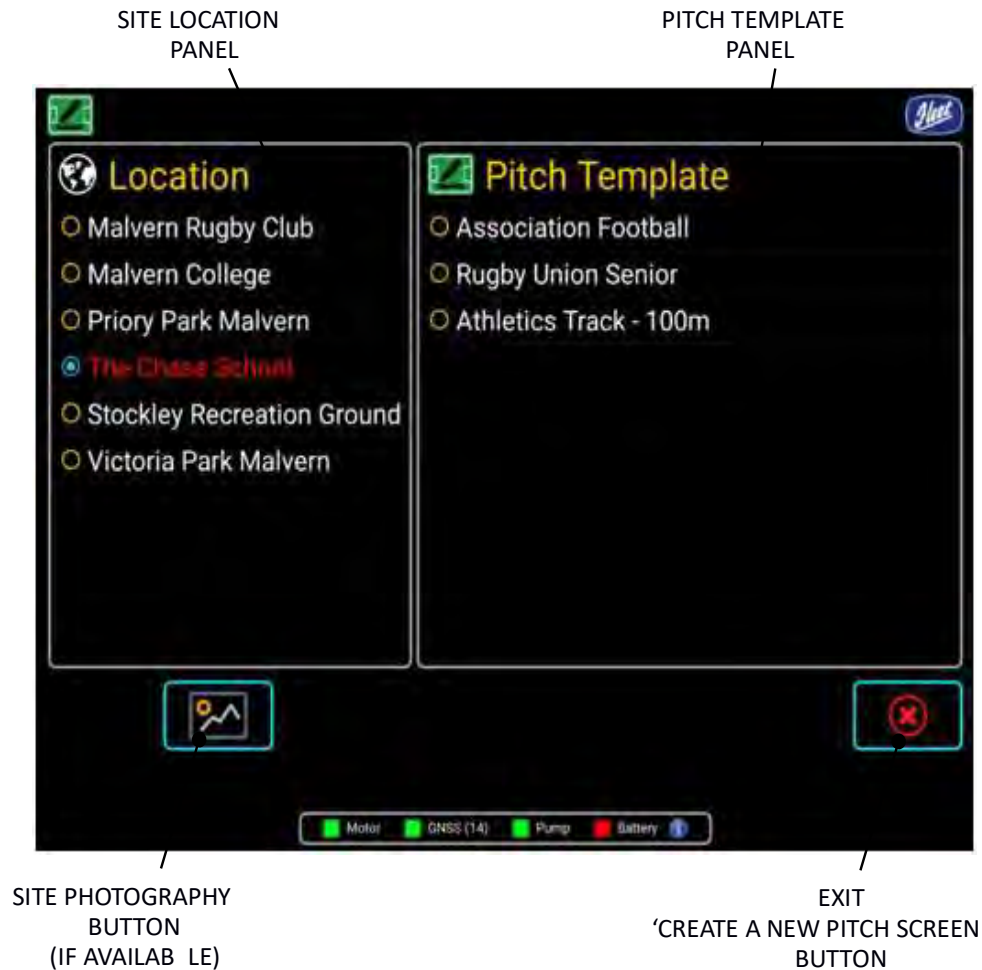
SITE LOCATION PANEL

PITCH TEMPLATE PANEL

Fleet

Location

Malvern Rugby Club

Malvern College

Priory Park Malvern

The Chase School

Stockley Recreation Ground

Victoria Park Malvern

Pitch Template

Association Football

Rugby Union Senior

Athletics Track - 100m

Motor GNSS (14) Pump Battery

SITE PHOTOGRAPHY BUTTON (IF AVAILAB LE)

EXIT 'CREATE A NEW PITCH SCREEN BUTTON